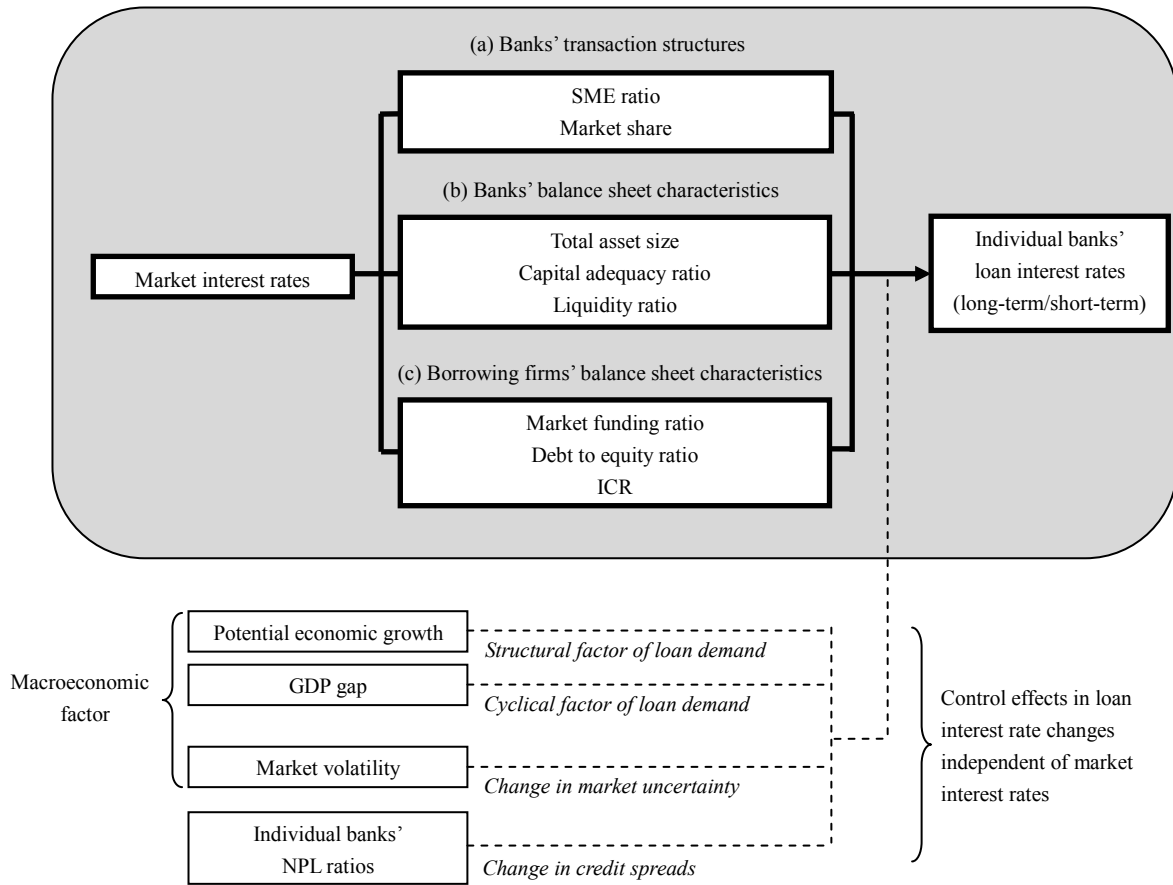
(a) Banks' transaction structures

SME ratio
Market share

(b) Banks' balance sheet characteristics

Total asset size
Capital adequacy ratio
Liquidity ratio

Market interest rates

Individual banks' loan interest rates (long-term/short-term)

(c) Borrowing firms' balance sheet characteristics

Market funding ratio
Debt to equity ratio
ICR

Macroeconomic factor

Potential economic growth

*Structural factor of loan demand*

GDP gap

*Cyclical factor of loan demand*

Market volatility

*Change in market uncertainty*

Individual banks' NPL ratios

*Change in credit spreads*

Control effects in loan interest rate changes independent of market interest rates